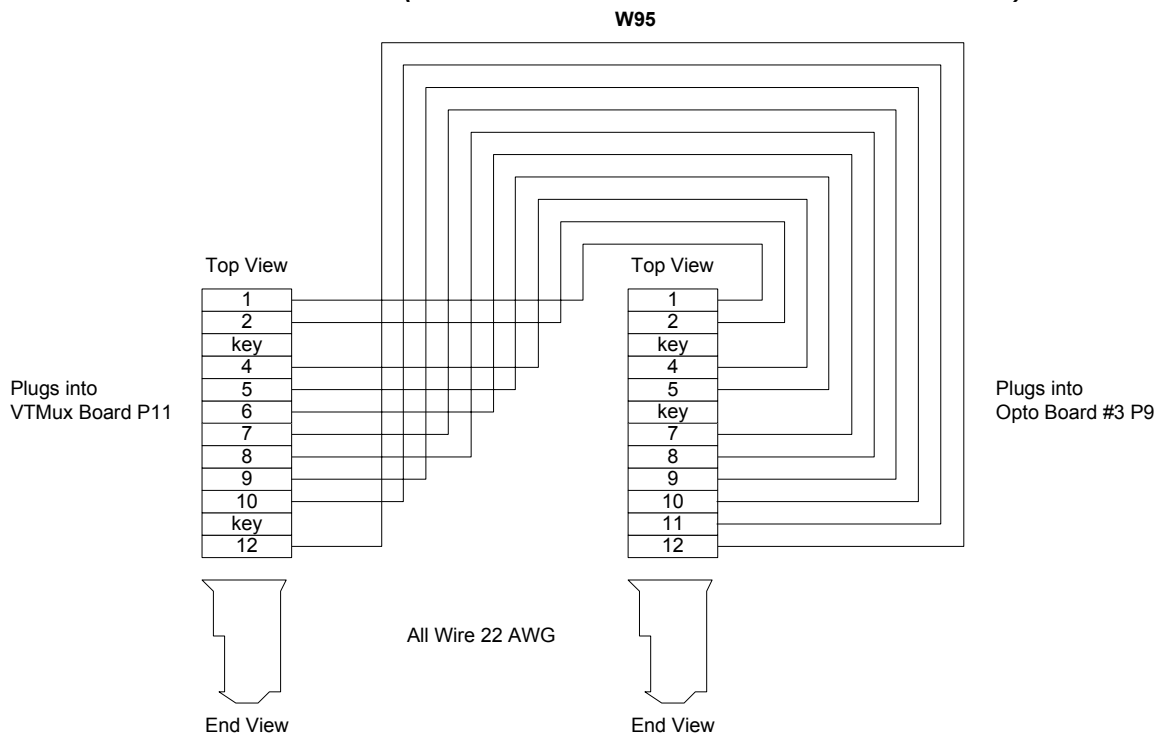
W95

Top View

| 1 |
|---|
| 2 |
| key |
| 4 |
| 5 |
| 6 |
| 7 |
| 8 |
| 9 |
| 10 |
| key |
| 12 |

Plugs into
VTMux Board P11

Top View

| 1 |
|---|
| 2 |
| key |
| 4 |
| 5 |
| key |
| 7 |
| 8 |
| 9 |
| 10 |
| 11 |
| 12 |

Plugs into
Opto Board #3 P9

All Wire 22 AWG

End View

End View